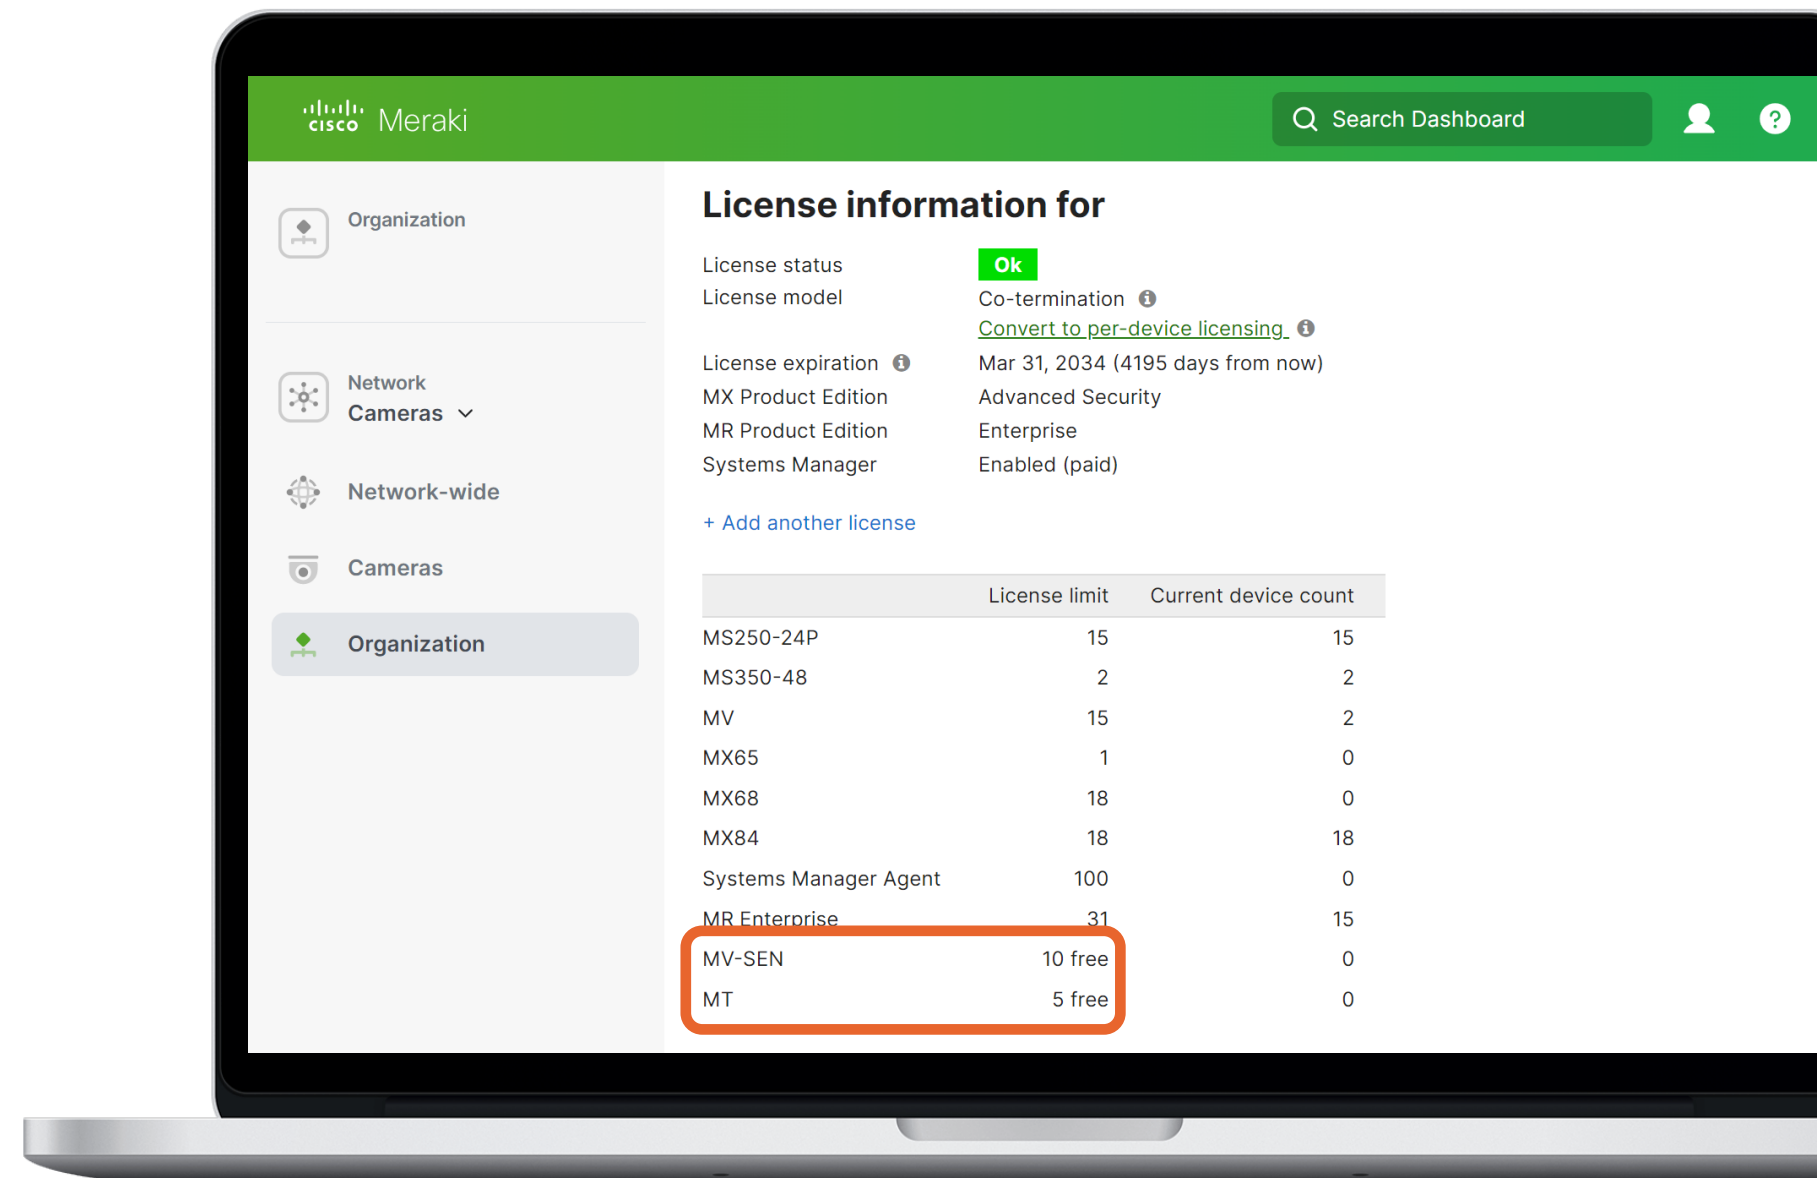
cisco Meraki

Search Dashboard

Organization

Network
Cameras

Network-wide

Cameras

Organization

License information for

License status Ok
License model Co-termination
Convert to per-device licensing
License expiration Mar 31, 2034 (4195 days from now)
MX Product Edition Advanced Security
MR Product Edition Enterprise
Systems Manager Enabled (paid)

+ Add another license

| | License limit | Current device count |
|---|---|---|
| MS250-24P | 15 | 15 |
| MS350-48 | 2 | 2 |
| MV | 15 | 2 |
| MX65 | 1 | 0 |
| MX68 | 18 | 0 |
| MX84 | 18 | 18 |
| Systems Manager Agent | 100 | 0 |
| MR Enterprise | 31 | 15 |
| MV-SEN | 10 free | 0 |
| MT | 5 free | 0 |